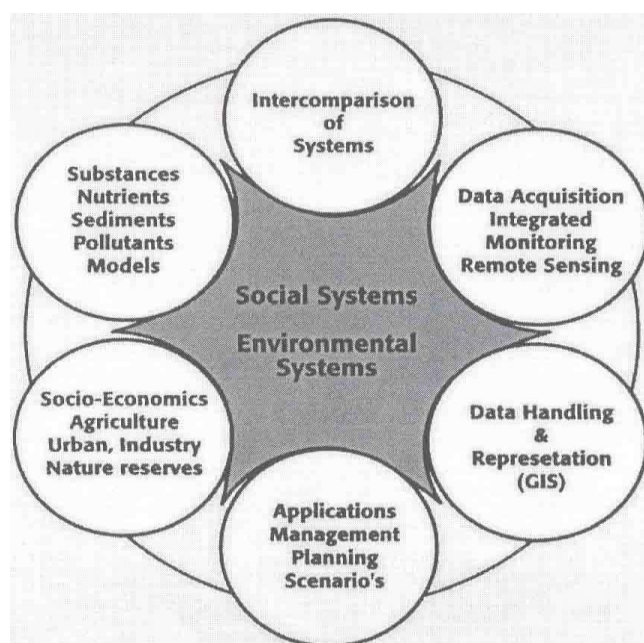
Intercomparison of Systems

Data Acquisition Integrated Monitoring Remote Sensing

Data Handling & Represetation (GIS)

Applications Management Planning Scenario's

Socio-Economics Agriculture Urban, Industry Nature reserves

Substances Nutrients Sediments Pollutants Models

Social Systems

Environmental Systems